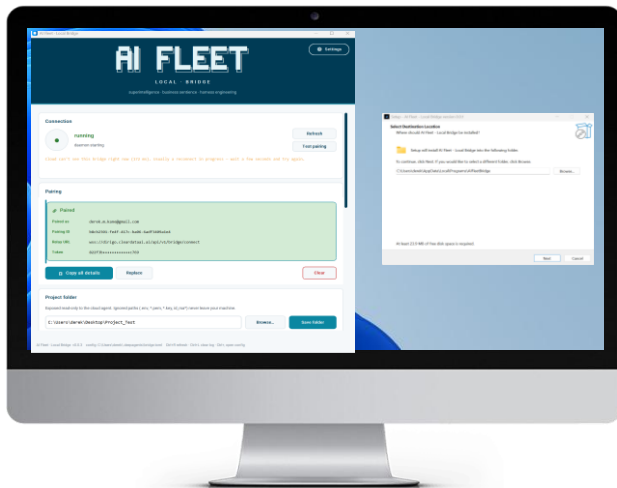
AI FLEET
LOCAL · BRIDGE
superintelligence · business evidence · harness engineering

Settings

Connection
running
daemon starting
Refresh
Test pairing

Pairing
Paired
Paired as: derek.m.kwan@gmail.com
Pairing ID:
Setup URL:
Token:
Copy all details
Replace
Clear

Project folder
C:\Users\derek\Desktop\Project_Test
Browse...
Save folder

Select Destination Location
Where should AI Fleet - Local Bridge be installed?
Setup will install AI Fleet - Local Bridge into the following folder.
To continue, click Next. If you would like to select a different folder, click Browse.
C:\Users\derek\AppData\Local\Programs\AiFleetBridge
Browse...
At least 23.9 MB of free disk space is required.
Next
Cancel